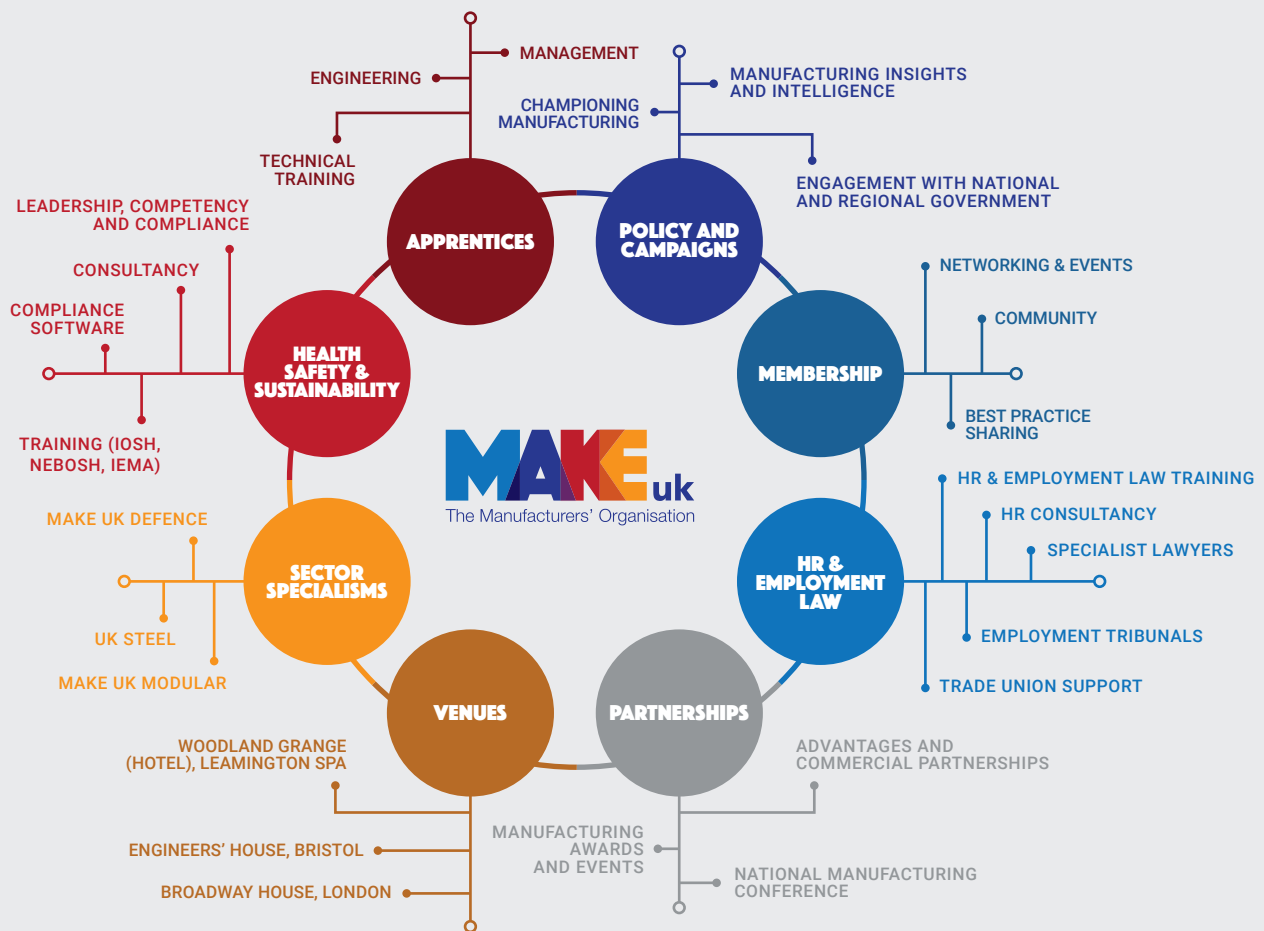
MANAGEMENT

ENGINEERING

TECHNICAL TRAINING

APPRENTICES

MANUFACTURING INSIGHTS AND INTELLIGENCE

CHAMPIONING MANUFACTURING

ENGAGEMENT WITH NATIONAL AND REGIONAL GOVERNMENT

POLICY AND CAMPAIGNS

LEADERSHIP, COMPETENCY AND COMPLIANCE

CONSULTANCY

COMPLIANCE SOFTWARE

TRAINING (IOSH, NEBOSH, IEMA)

HEALTH SAFETY & SUSTAINABILITY

NETWORKING & EVENTS

COMMUNITY

BEST PRACTICE SHARING

MEMBERSHIP

MAKE uk
The Manufacturers' Organisation

HR & EMPLOYMENT LAW TRAINING

HR CONSULTANCY

SPECIALIST LAWYERS

EMPLOYMENT TRIBUNALS

TRADE UNION SUPPORT

HR & EMPLOYMENT LAW

MAKE UK DEFENCE

UK STEEL

MAKE UK MODULAR

SECTOR SPECIALISMS

VENUES

PARTNERSHIPS

WOODLAND GRANGE (HOTEL), LEAMINGTON SPA

ENGINEERS' HOUSE, BRISTOL

BROADWAY HOUSE, LONDON

ADVANTAGES AND COMMERCIAL PARTNERSHIPS

MANUFACTURING AWARDS AND EVENTS

NATIONAL MANUFACTURING CONFERENCE